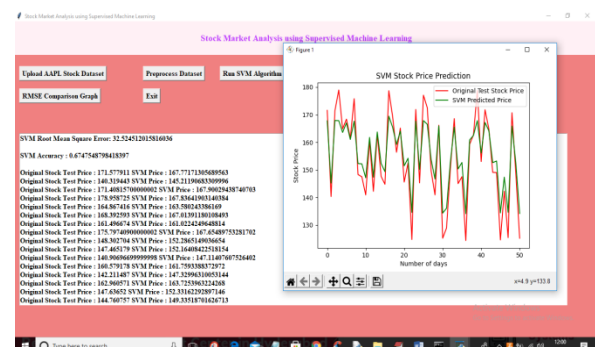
Stock Market Analysis using Supervised Machine Learning

Stock Market Analysis using Supervised Machine Learning

Upload AAPL Stock Dataset

Preprocess Dataset

Run SVM Algorithm

RMSE Comparison Graph

Exit

SVM Root Mean Square Error: 32.52451201581603​6

SVM Accuracy : 0.674754798418397

Original Stock Test Price : 171.577911 SVM Price : 167.77171305689563
Original Stock Test Price : 140.319443 SVM Price : 145.21190683309996
Original Stock Test Price : 171.40815700000002 SVM Price : 167.90029438740703
Original Stock Test Price : 178.958725 SVM Price : 167.83641903140384
Original Stock Test Price : 164.867416 SVM Price : 163.58024338169
Original Stock Test Price : 168.392593 SVM Price : 167.81391180108493
Original Stock Test Price : 161.496674 SVM Price : 161.0224249648814
Original Stock Test Price : 175.79740900000002 SVM Price : 167.65489753281702
Original Stock Test Price : 148.302704 SVM Price : 152.28651490365654
Original Stock Test Price : 147.465179 SVM Price : 152.16408422518154
Original Stock Test Price : 140.90696699999999 SVM Price : 147.11407607526402
Original Stock Test Price : 160.579178 SVM Price : 161.75933883872972
Original Stock Test Price : 142.211487 SVM Price : 147.32996310053144
Original Stock Test Price : 162.960571 SVM Price : 163.7253963224268
Original Stock Test Price : 147.63652 SVM Price : 152.33162292897146
Original Stock Test Price : 144.760757 SVM Price : 149.33518701626713

Figure 1

SVM Stock Price Prediction

Original Test Stock Price
SVM Predicted Price

Stock Price

180
170
160
150
140
130

0
10
20
30
40
50

Number of days

x=4.9 y=133.0

Type here to search

12:00